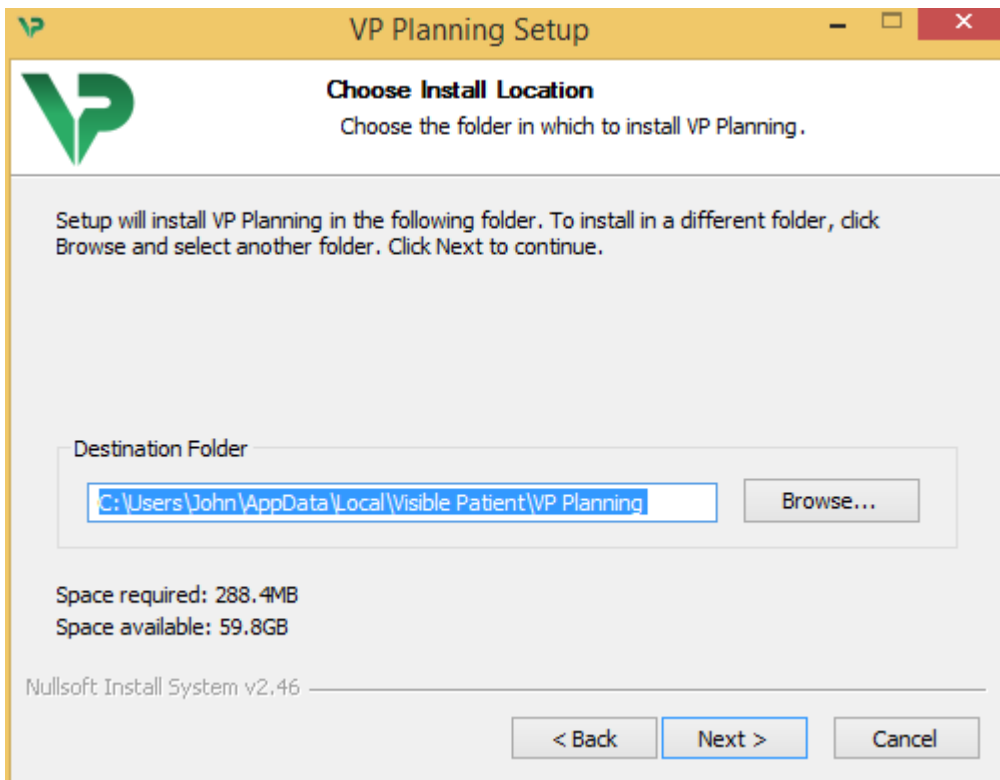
VP Planning Setup

Choose Install Location
Choose the folder in which to install VP Planning.

Setup will install VP Planning in the following folder. To install in a different folder, click Browse and select another folder. Click Next to continue.

Destination Folder
C:\Users\John\AppData\Local\Visible Patient\VP Planning
Browse...

Space required: 288.4MB
Space available: 59.8GB

Nullsoft Install System v2.46

< Back
Next >
Cancel